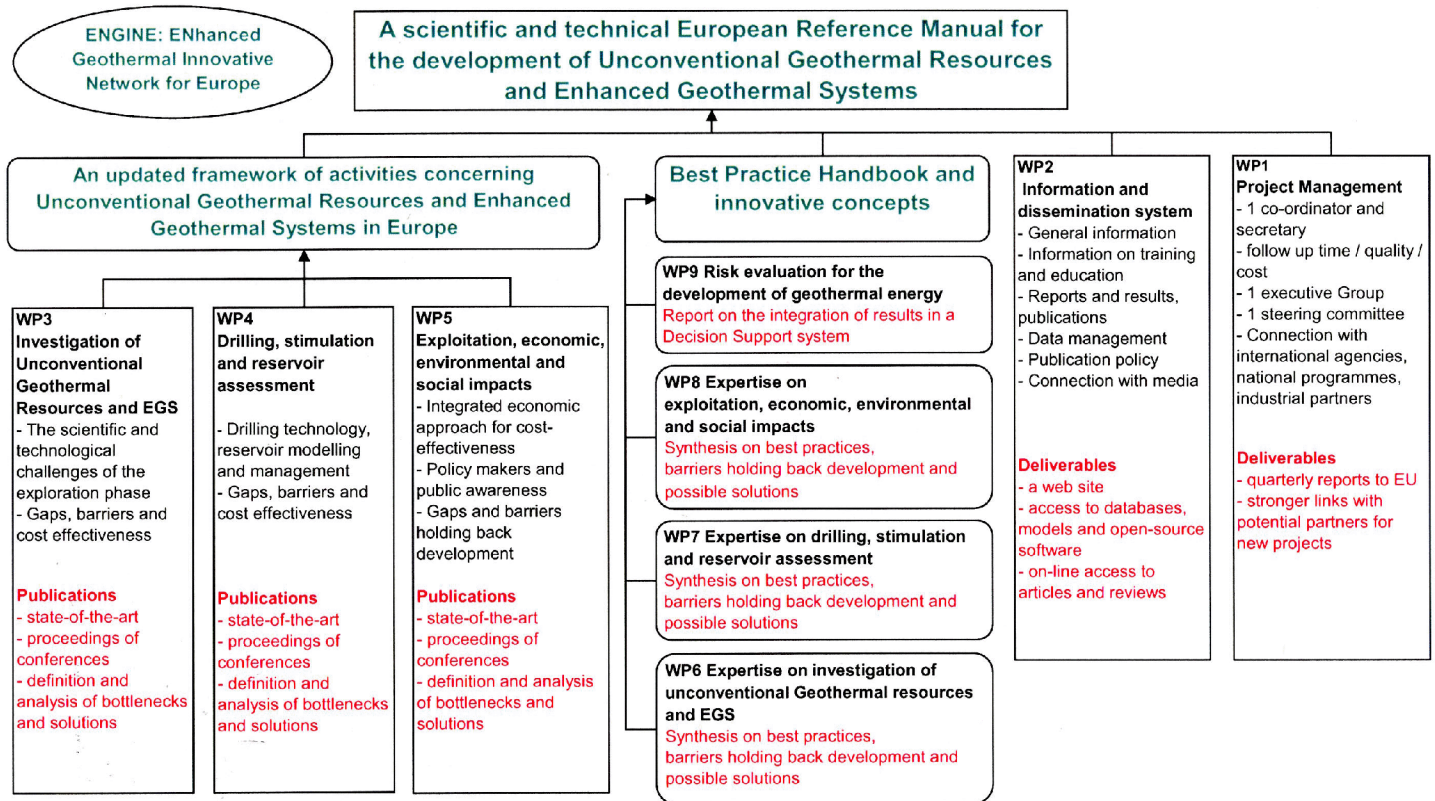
ENGINE: ENhanced Geothermal Innovative Network for Europe

A scientific and technical European Reference Manual for the development of Unconventional Geothermal Resources and Enhanced Geothermal Systems

An updated framework of activities concerning Unconventional Geothermal Resources and Enhanced Geothermal Systems in Europe

WP3
Investigation of Unconventional Geothermal Resources and EGS
- The scientific and technological challenges of the exploration phase
- Gaps, barriers and cost effectiveness

Publications
- state-of-the-art
- proceedings of conferences
- definition and analysis of bottlenecks and solutions

WP4
Drilling, stimulation and reservoir assessment
- Drilling technology, reservoir modelling and management
- Gaps, barriers and cost effectiveness

Publications
- state-of-the-art
- proceedings of conferences
- definition and analysis of bottlenecks and solutions

WP5
Exploitation, economic, environmental and social impacts
- Integrated economic approach for cost-effectiveness
- Policy makers and public awareness
- Gaps and barriers holding back development

Publications
- state-of-the-art
- proceedings of conferences
- definition and analysis of bottlenecks and solutions

Best Practice Handbook and innovative concepts

WP9 Risk evaluation for the development of geothermal energy
Report on the integration of results in a Decision Support system

WP8 Expertise on exploitation, economic, environmental and social impacts
Synthesis on best practices, barriers holding back development and possible solutions

WP7 Expertise on drilling, stimulation and reservoir assessment
Synthesis on best practices, barriers holding back development and possible solutions

WP6 Expertise on investigation of unconventional Geothermal resources and EGS
Synthesis on best practices, barriers holding back development and possible solutions

WP2
Information and dissemination system
- General information
- Information on training and education
- Reports and results, publications
- Data management
- Publication policy
- Connection with media

Deliverables
- a web site
- access to databases, models and open-source software
- on-line access to articles and reviews

WP1
Project Management
- 1 co-ordinator and secretary
- follow up time / quality / cost
- 1 executive Group
- 1 steering committee
- Connection with international agencies, national programmes, industrial partners

Deliverables
- quarterly reports to EU
- stronger links with potential partners for new projects